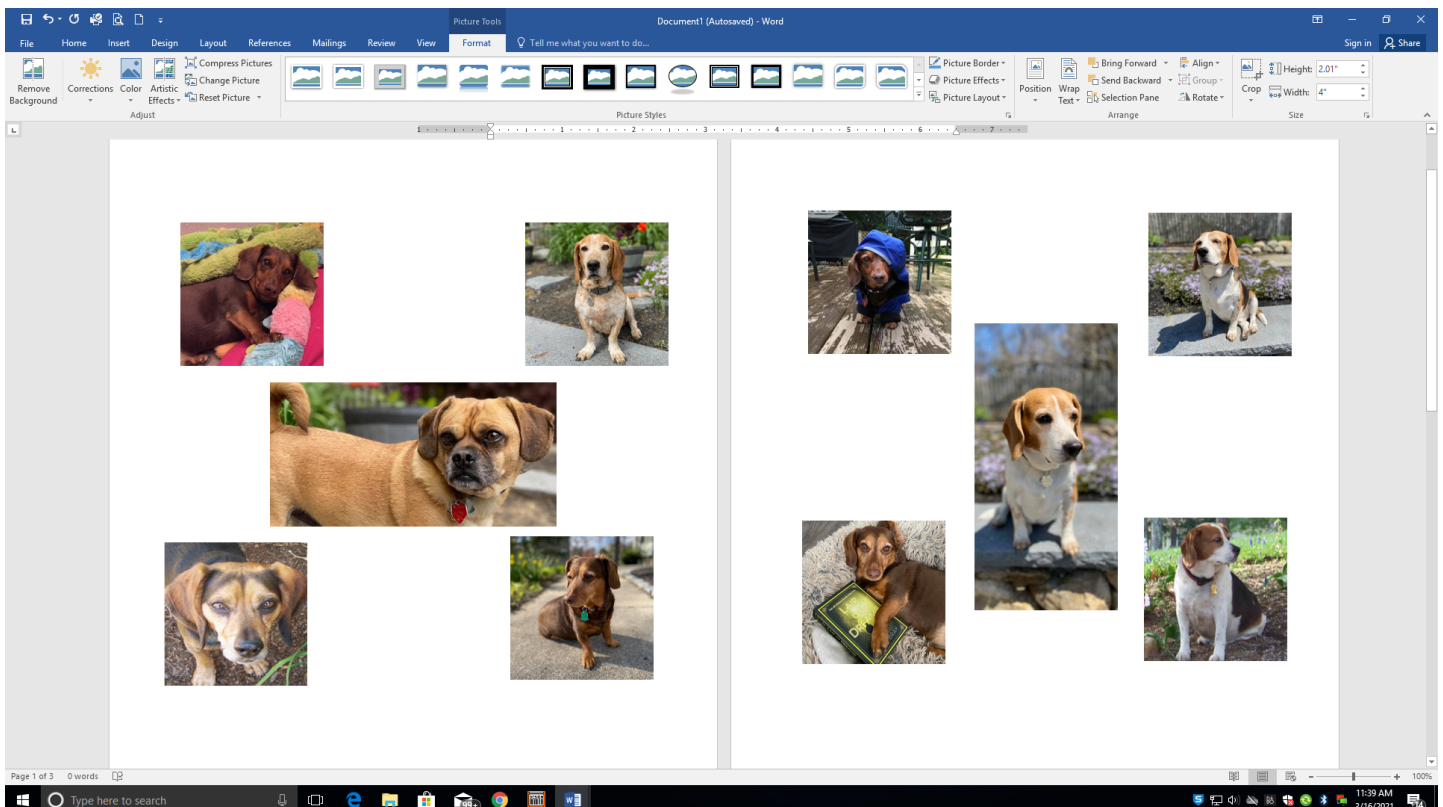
Picture Tools
Document1 (Autosaved) - Word
Sign in
Share
File
Home
Insert
Design
Layout
References
Mailings
Review
View
Format
Tell me what you want to do...
Remove Background
Corrections
Color
Artistic Effects
Compress Pictures
Change Picture
Reset Picture
Adjust
Picture Styles
Picture Border
Picture Effects
Picture Layout
Position
Wrap Text
Bring Forward
Send Backward
Selection Pane
Align
Group
Rotate
Arrange
Crop
Height: 2.01"
Width: 4"
Size
Page 1 of 3
0 words
100%
Type here to search
11:39 AM
3/16/2021